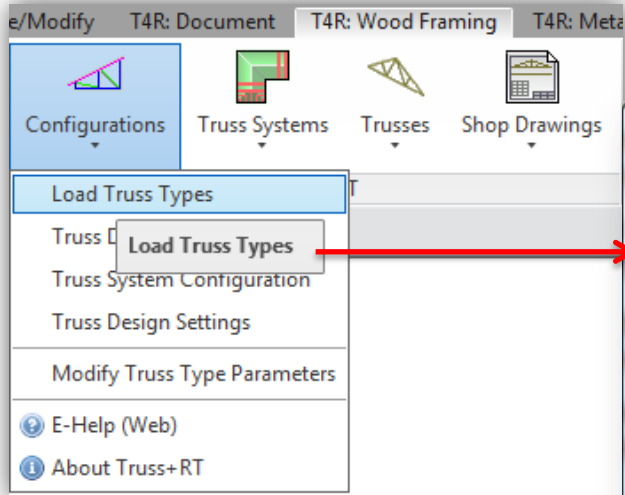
e/Modify T4R: Document T4R: Wood Framing T4R: Meta

Configurations
Truss Systems
Trusses
Shop Drawings

T

Load Truss Types
Truss D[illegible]
Load Truss Types
Truss System Configuration
Truss Design Settings
Modify Truss Type Parameters
E-Help (Web)
About Truss+RT